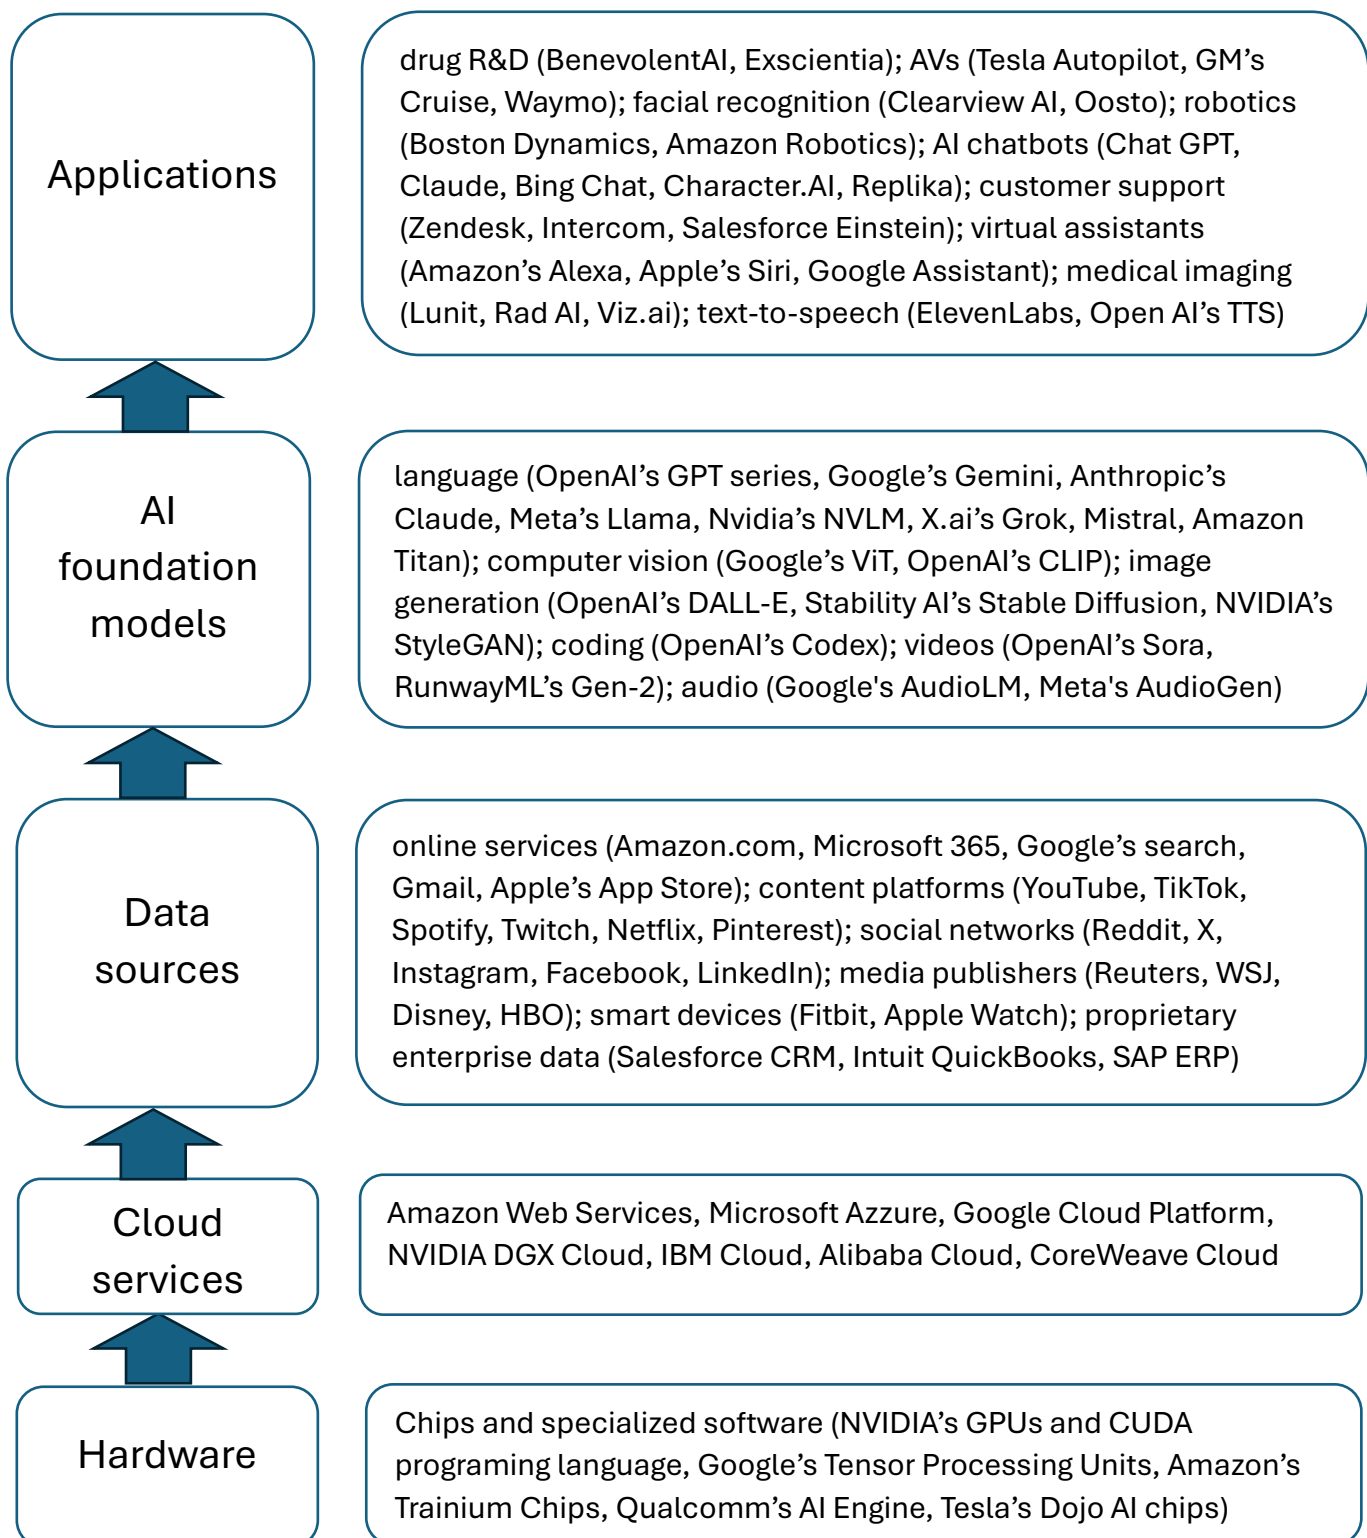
Applications

drug R&D (BenevolentAI, Exscientia); AVs (Tesla Autopilot, GM's Cruise, Waymo); facial recognition (Clearview AI, Oosto); robotics (Boston Dynamics, Amazon Robotics); AI chatbots (Chat GPT, Claude, Bing Chat, Character.AI, Replika); customer support (Zendesk, Intercom, Salesforce Einstein); virtual assistants (Amazon's Alexa, Apple's Siri, Google Assistant); medical imaging (Lunit, Rad AI, Viz.ai); text-to-speech (ElevenLabs, Open AI's TTS)

AI foundation models

language (OpenAI's GPT series, Google's Gemini, Anthropic's Claude, Meta's Llama, Nvidia's NVLM, X.ai's Grok, Mistral, Amazon Titan); computer vision (Google's ViT, OpenAI's CLIP); image generation (OpenAI's DALL-E, Stability AI's Stable Diffusion, NVIDIA's StyleGAN); coding (OpenAI's Codex); videos (OpenAI's Sora, RunwayML's Gen-2); audio (Google's AudioLM, Meta's AudioGen)

Data sources

online services (Amazon.com, Microsoft 365, Google's search, Gmail, Apple's App Store); content platforms (YouTube, TikTok, Spotify, Twitch, Netflix, Pinterest); social networks (Reddit, X, Instagram, Facebook, LinkedIn); media publishers (Reuters, WSJ, Disney, HBO); smart devices (Fitbit, Apple Watch); proprietary enterprise data (Salesforce CRM, Intuit QuickBooks, SAP ERP)

Cloud services

Amazon Web Services, Microsoft Azzure, Google Cloud Platform, NVIDIA DGX Cloud, IBM Cloud, Alibaba Cloud, CoreWeave Cloud

Hardware

Chips and specialized software (NVIDIA's GPUs and CUDA programing language, Google's Tensor Processing Units, Amazon's Trainium Chips, Qualcomm's AI Engine, Tesla's Dojo AI chips)